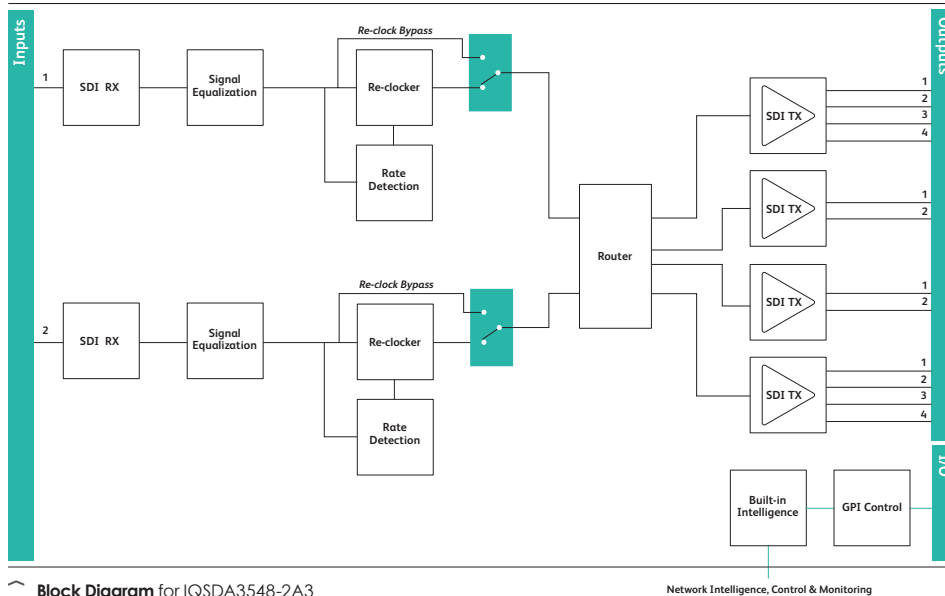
Inputs

Outputs

I/O

1

SDI RX

Signal Equalization

Re-clock Bypass

Re-clocker

Rate Detection

2

SDI RX

Signal Equalization

Re-clock Bypass

Re-clocker

Rate Detection

Router

SDI TX

1
2
3
4

SDI TX

1
2

SDI TX

1
2

SDI TX

1
2
3
4

Built-in Intelligence

GPI Control

Network Intelligence, Control & Monitoring

Block Diagram for IQSDA3548-2A3